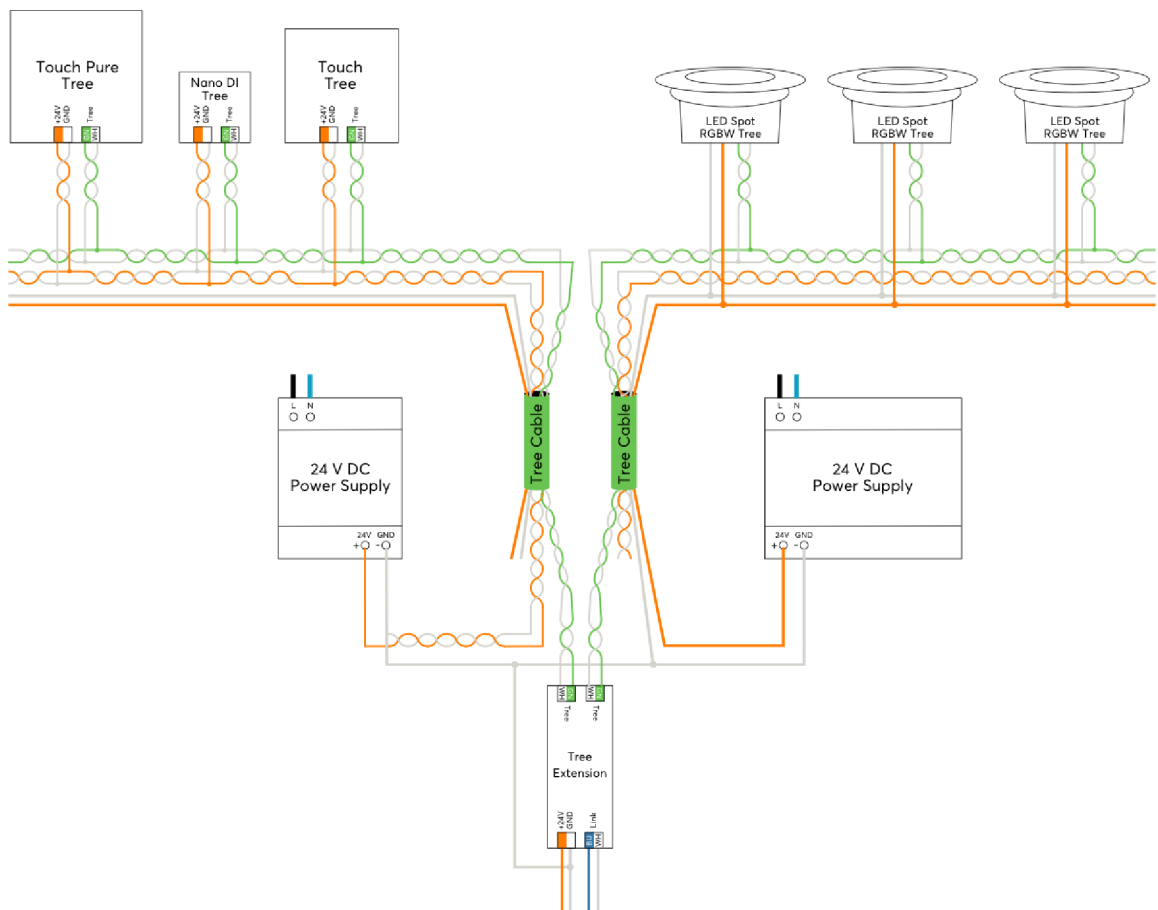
Touch Pure Tree

+24V GND

WH Tree

Nano DI Tree

+24V GND

WH Tree

Touch Tree

+24V GND

WH Tree

LED Spot RGBW Tree

LED Spot RGBW Tree

LED Spot RGBW Tree

L N

24 V DC Power Supply

24V GND
+ −

Tree Cable

Tree Cable

L N

24 V DC Power Supply

24V GND
+ −

WH Tree

WH Tree

Tree Extension

24V GND

Link WH